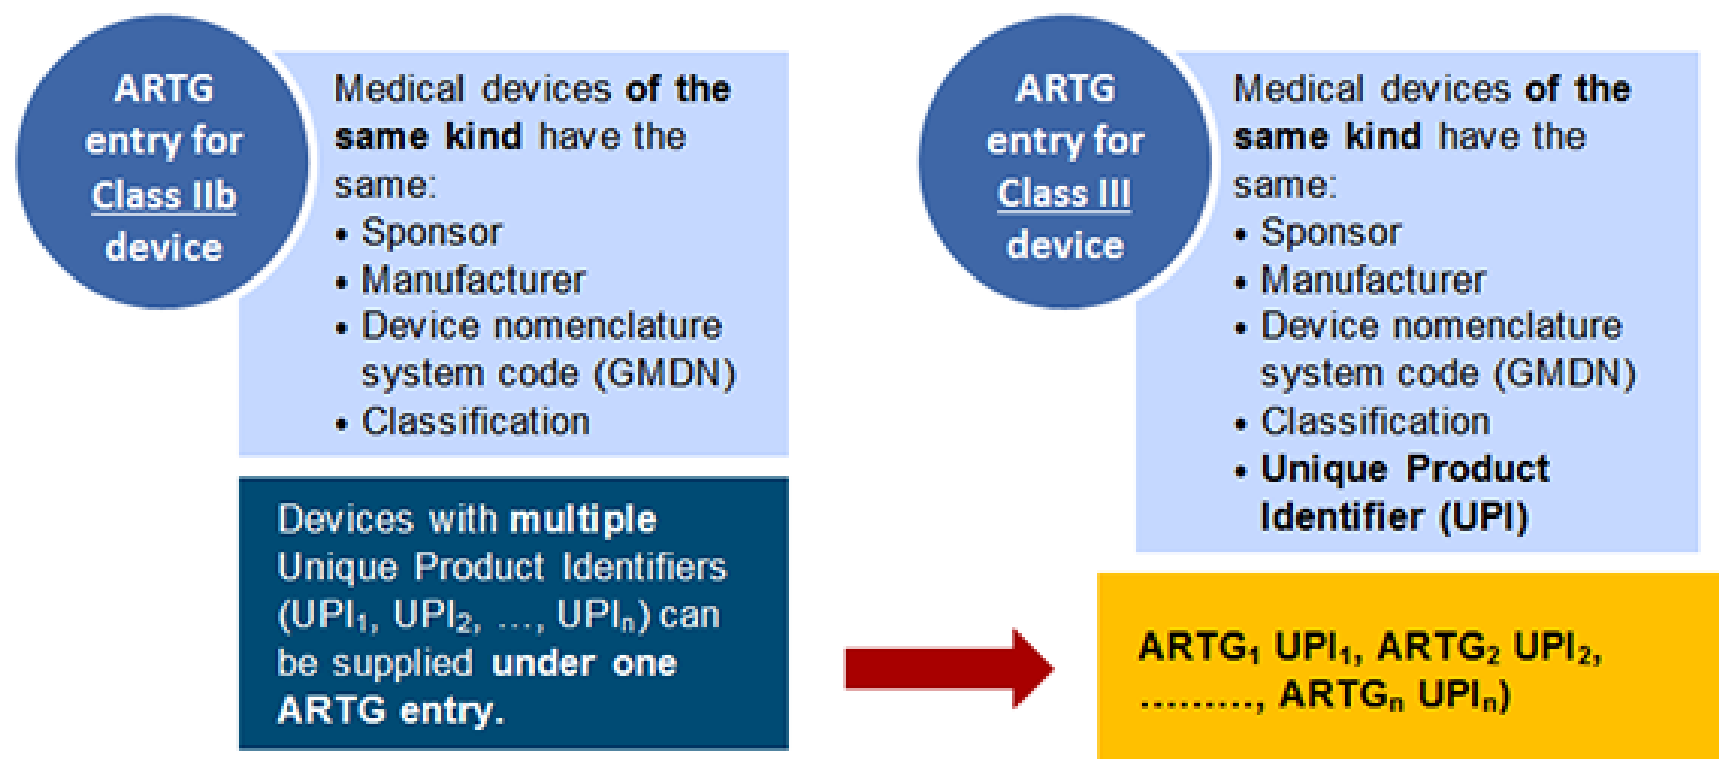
ARTG entry for Class IIb device

Medical devices of the same kind have the same:
• Sponsor
• Manufacturer
• Device nomenclature system code (GMDN)
• Classification

Devices with multiple Unique Product Identifiers ($UPI_1$, $UPI_2$, ..., $UPI_n$) can be supplied under one ARTG entry.

ARTG entry for Class III device

Medical devices of the same kind have the same:
• Sponsor
• Manufacturer
• Device nomenclature system code (GMDN)
• Classification
• Unique Product Identifier (UPI)

$ARTG_1$ $UPI_1$, $ARTG_2$ $UPI_2$, ........., $ARTG_n$ $UPI_n$)